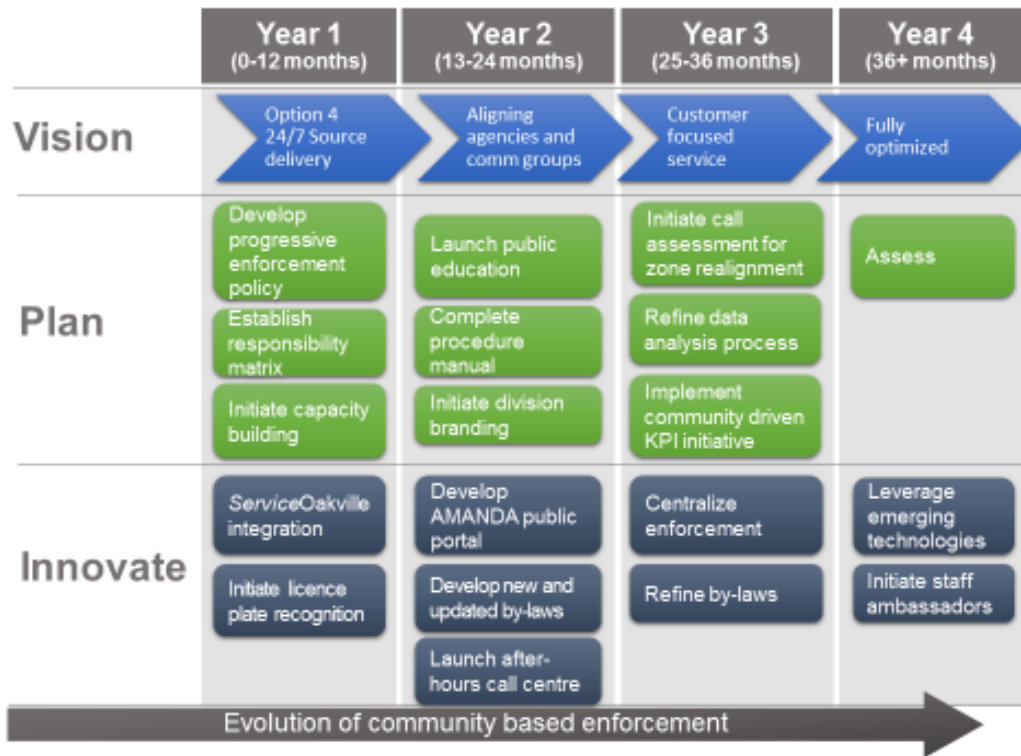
| | Year 1 (0-12 months) | Year 2 (13-24 months) | Year 3 (25-36 months) | Year 4 (36+ months) |
|---|---|---|---|---|
| Vision | Option 4 24/7 Source delivery | Aligning agencies and comm groups | Customer focused service | Fully optimized |
| Plan | Develop progressive enforcement policy<br>Establish responsibility matrix<br>Initiate capacity building | Launch public education<br>Complete procedure manual<br>Initiate division branding | Initiate call assessment for zone realignment<br>Refine data analysis process<br>Implement community driven KPI initiative | Assess |
| Innovate | ServiceOakville integration<br>Initiate licence plate recognition | Develop AMANDA public portal<br>Develop new and updated by-laws<br>Launch after-hours call centre | Centralize enforcement<br>Refine by-laws | Leverage emerging technologies<br>Initiate staff ambassadors |

Evolution of community based enforcement